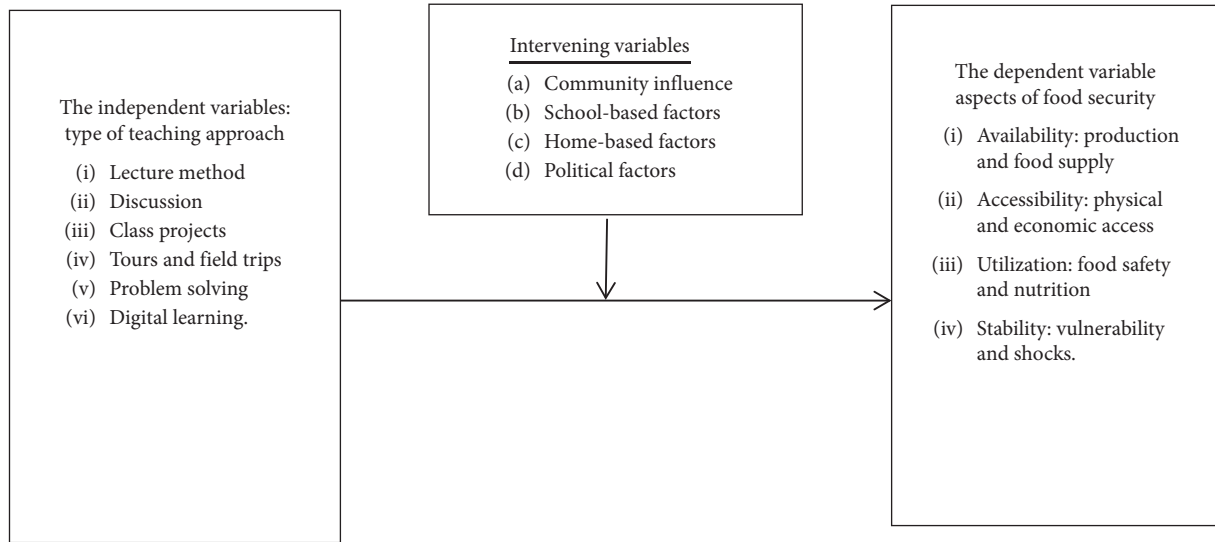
The independent variables: type of teaching approach

(i) Lecture method
(ii) Discussion
(iii) Class projects
(iv) Tours and field trips
(v) Problem solving
(vi) Digital learning.

Intervening variables

(a) Community influence
(b) School-based factors
(c) Home-based factors
(d) Political factors

The dependent variable aspects of food security

(i) Availability: production and food supply
(ii) Accessibility: physical and economic access
(iii) Utilization: food safety and nutrition
(iv) Stability: vulnerability and shocks.